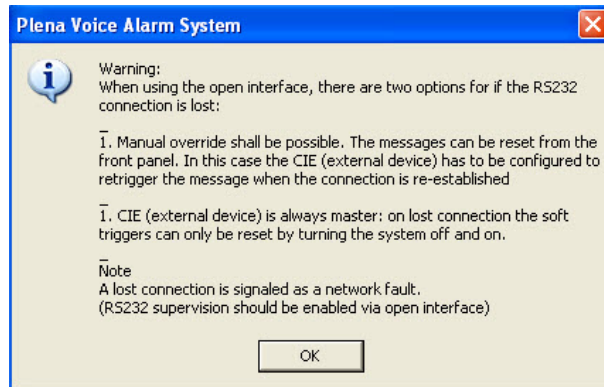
Plena Voice Alarm System

Warning:
When using the open interface, there are two options for if the RS232 connection is lost:

_
1. Manual override shall be possible. The messages can be reset from the front panel. In this case the CIE (external device) has to be configured to retrigger the message when the connection is re-established

_
1. CIE (external device) is always master: on lost connection the soft triggers can only be reset by turning the system off and on.

_
Note
A lost connection is signaled as a network fault.
(RS232 supervision should be enabled via open interface)

OK